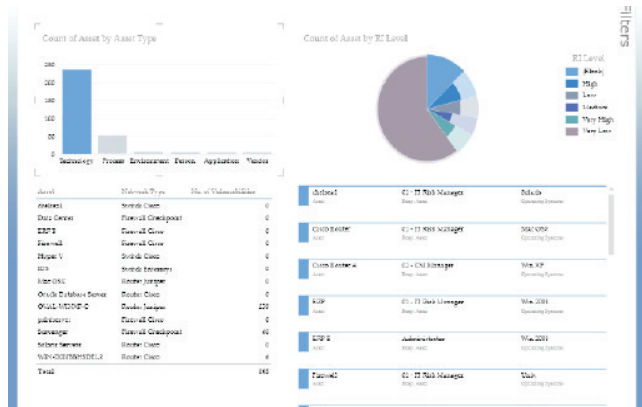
Filters

Count of Asset by Asset Type

250
200
150
100
50
0

Technology Process Environment Person Application Vendor

Count of Asset by RI Level

RI Level
(Blank)
High
Low
Medium
Very High
Very Low

| Asset | Network Type | No. of Vulnerabilities |
|---|---|---|
| cbcloud | Switch Cisco | 0 |
| Data Center | Firewall Checkpoint | 0 |
| ERP B | Firewall Cisco | 0 |
| Firewall | Firewall Cisco | 0 |
| Hyper V | Switch Cisco | 0 |
| IDS | Switch Extreme | 0 |
| Mac OSX | Router Juniper | 0 |
| Oracle Database Server | Router Cisco | 0 |
| QUAL-WEBIP-C | Router Juniper | 229 |
| jubilation | Firewall Cisco | 0 |
| Scavenger | Firewall Checkpoint | 40 |
| Solaris Servers | Router Cisco | 0 |
| WIN-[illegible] | Router Cisco | 6 |
| Total | | 285 |

cbcloud1 | 02 - IT Risk Manager | Solaris
Asset | Busy Asset | Operating Systems

Cisco Router | 02 - IT Risk Manager | Mac OSX
Asset | Busy Asset | Operating Systems

Cisco Router A | 02 - CM Manager | Win XP
Asset | Busy Asset | Operating Systems

ERP | 02 - IT Risk Manager | Win 2003
Asset | Busy Asset | Operating Systems

ERP B | Administrator | Win 2003
Asset | Busy Asset | Operating Systems

Firewall | 02 - IT Risk Manager | Unix
Asset | Busy Asset | Operating Systems